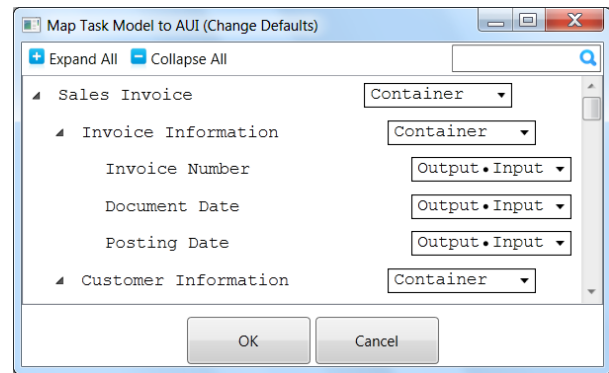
Map Task Model to AUI (Change Defaults)

Expand All Collapse All

Sales Invoice Container

Invoice Information Container

Invoice Number Output • Input

Document Date Output • Input

Posting Date Output • Input

Customer Information Container

OK Cancel